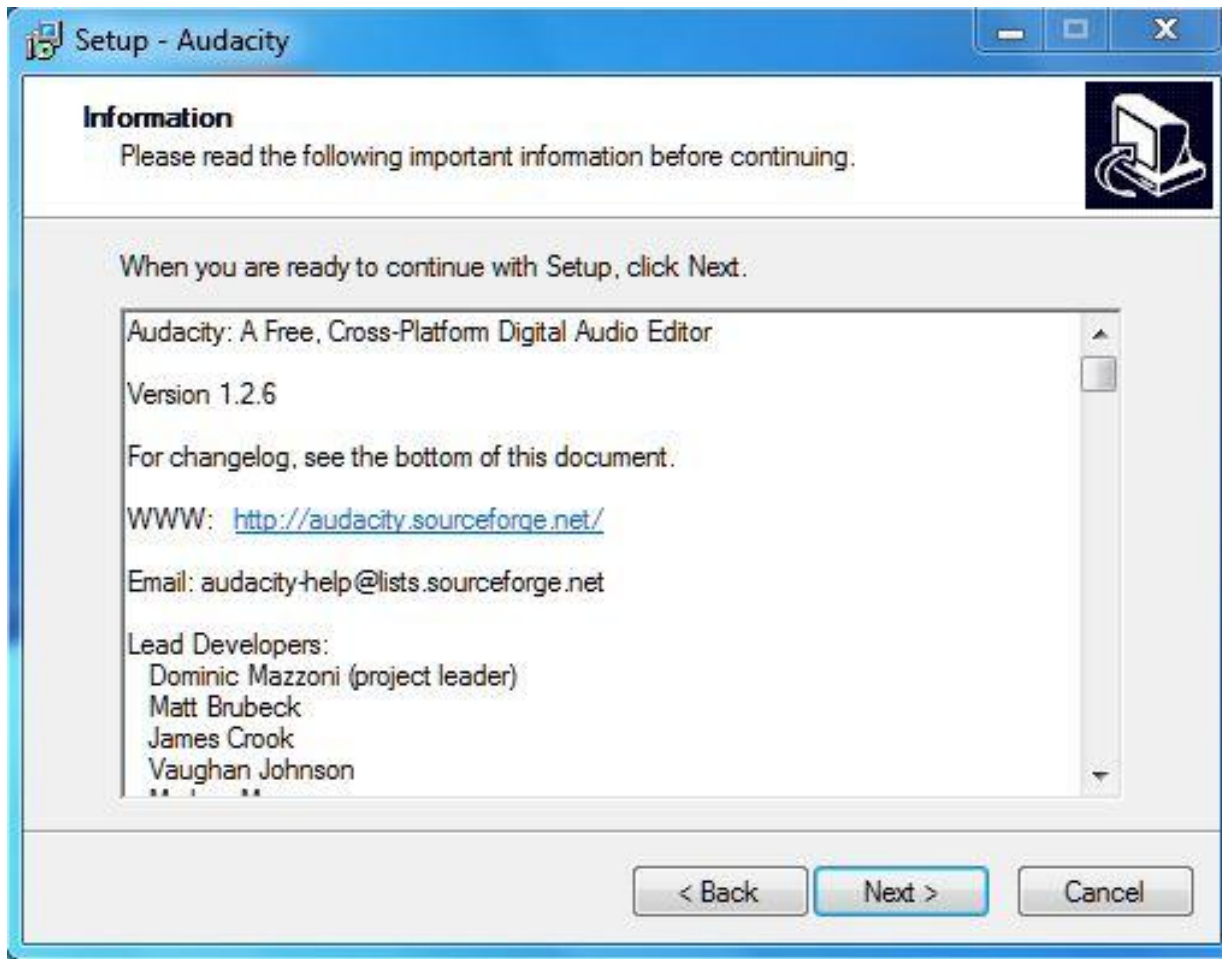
Setup - Audacity

Information
Please read the following important information before continuing.

When you are ready to continue with Setup, click Next.

Audacity: A Free, Cross-Platform Digital Audio Editor

Version 1.2.6

For changelog, see the bottom of this document.

WWW: http://audacity.sourceforge.net/

Email: audacity-help@lists.sourceforge.net

Lead Developers:
Dominic Mazzoni (project leader)
Matt Brubeck
James Crook
Vaughan Johnson
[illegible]

< Back
Next >
Cancel